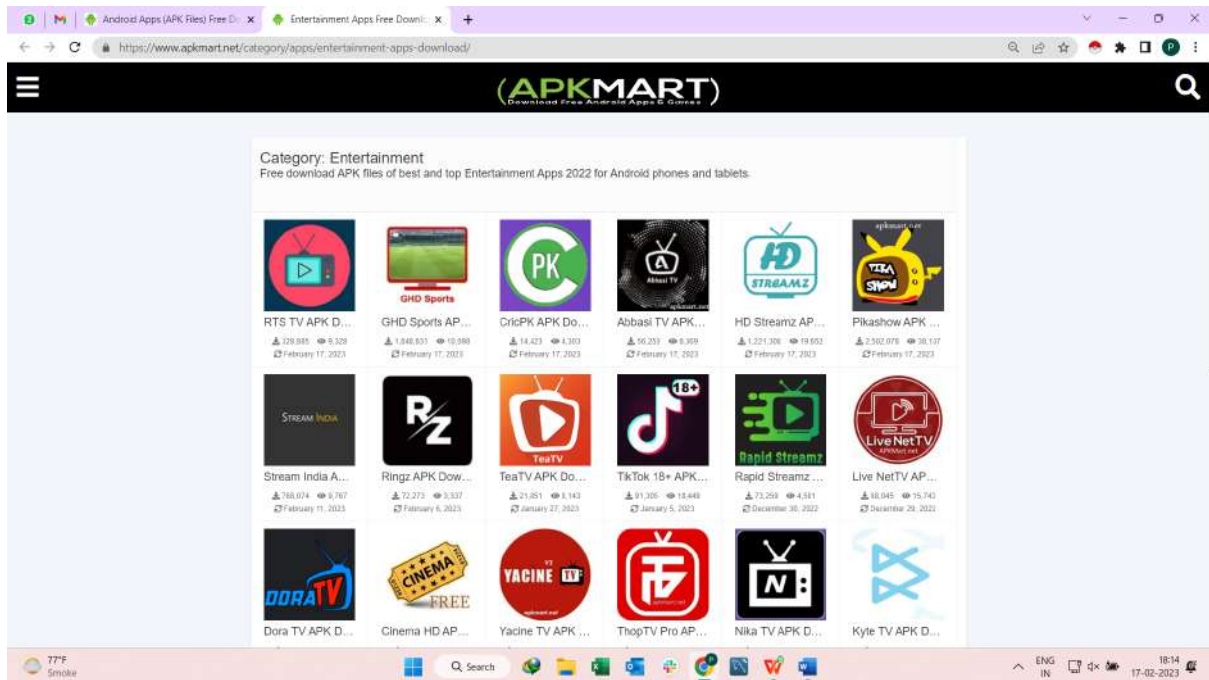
Android Apps (APK Files) Free D... ×
Entertainment Apps Free Downlo... ×
+

https://www.apkmart.net/category/apps/entertainment-apps-download/

(APKMART)
Download Free Android Apps & Games

Category: Entertainment
Free download APK files of best and top Entertainment Apps 2022 for Android phones and tablets.

GHD Sports

PK

Abbasi TV

HD STREAMZ

TIKA SHOW

RTS TV APK D...
329,885 9,329
February 17, 2023

GHD Sports AP...
1,848,831 10,388
February 17, 2023

CricPK APK Do...
14,423 4,303
February 17, 2023

Abbasi TV APK...
50,251 6,369
February 17, 2023

HD Streamz AP...
1,221,306 19,652
February 17, 2023

Pikashow APK ...
2,592,078 38,137
February 17, 2023

STREAM INDIA

RZ

TeaTV

18+

Rapid Streamz

Live NetTV
APKMart.net

Stream India A...
768,074 9,767
February 11, 2023

Ringz APK Dow...
72,273 3,337
February 6, 2023

TeaTV APK Do...
21,851 8,143
January 27, 2023

TikTok 18+ APK...
91,305 18,449
January 5, 2023

Rapid Streamz ...
73,259 4,581
December 30, 2022

Live NetTV AP...
88,045 15,743
December 29, 2022

DORA TV

CINEMA FREE

YACINE TV

TV

N:

Dora TV APK D...

Cinema HD AP...

Yacine TV APK ...

ThopTV Pro AP...

Nika TV APK D...

Kyte TV APK D...

77°F
Smoke
Search
ENG IN
18:14
17-02-2023